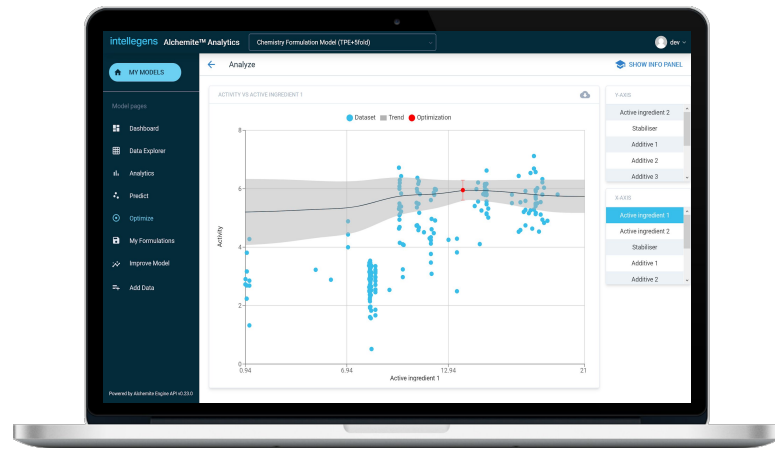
intellegens Alchemite™ Analytics

Chemistry Formulation Model (TPE+5fold)

dev

MY MODELS

Model pages

Dashboard

Data Explorer

Analytics

Predict

Optimize

My Formulations

Improve Model

Add Data

Powered by Alchemite Engine API v0.33.0

Analyze

SHOW INFO PANEL

ACTIVITY VS ACTIVE INGREDIENT 1

Dataset Trend Optimization

8

6

4

2

0

Activity

0.94

6.94

12.94

21

Active ingredient 1

Y-AXIS

Active ingredient 2

Stabiliser

Additive 1

Additive 2

Additive 3

X-AXIS

Active ingredient 1

Active ingredient 2

Stabiliser

Additive 1

Additive 2